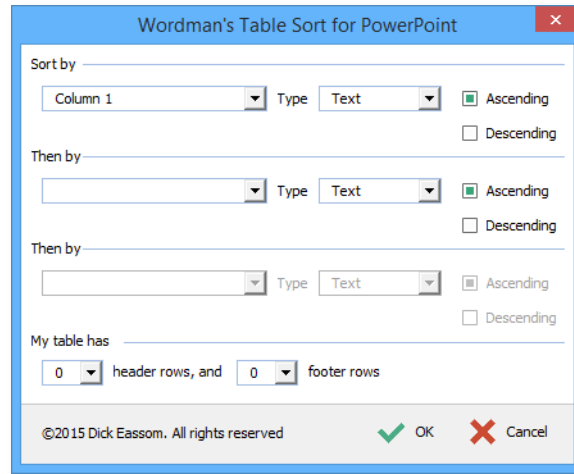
Wordman's Table Sort for PowerPoint

Sort by

Column 1

Type

Text

Ascending

Descending

Then by

Type

Text

Ascending

Descending

Then by

Type

Text

Ascending

Descending

My table has

0

header rows, and

0

footer rows

©2015 Dick Eassom. All rights reserved

OK

Cancel